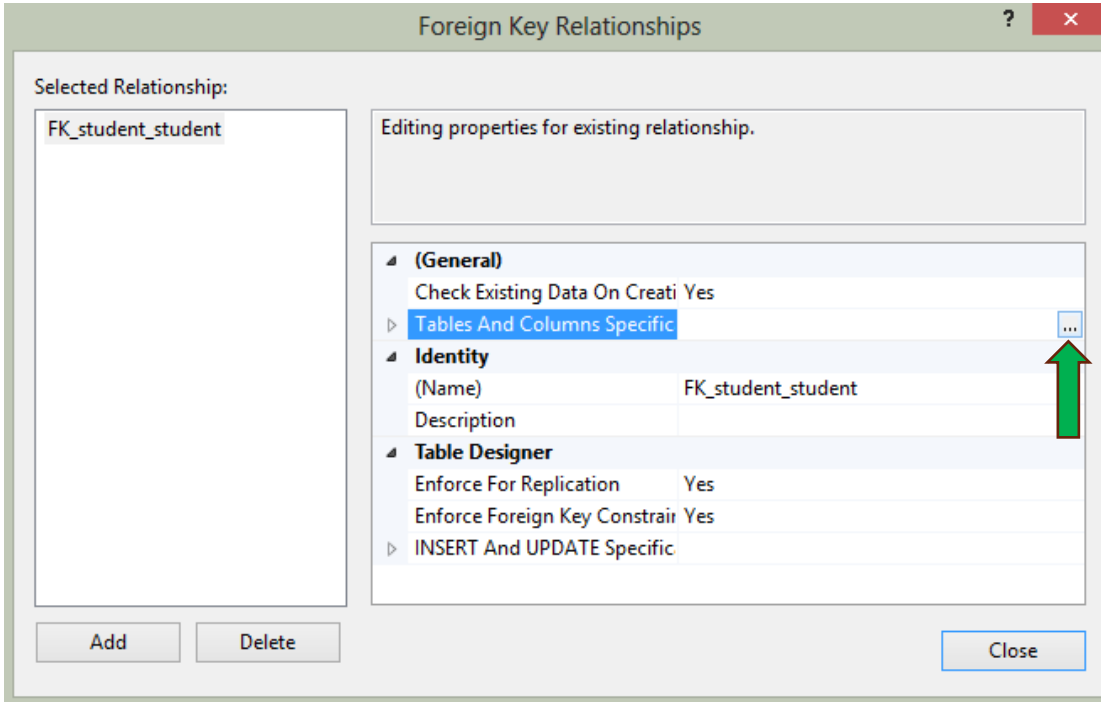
Foreign Key Relationships

?

Selected Relationship:

FK_student_student

Editing properties for existing relationship.

| | |
|---|---|
| (General) | |
| Check Existing Data On Creati | Yes |
| Tables And Columns Specific | ... |
| Identity | |
| (Name) | FK_student_student |
| Description | |
| Table Designer | |
| Enforce For Replication | Yes |
| Enforce Foreign Key Constrair | Yes |
| INSERT And UPDATE Specific | |

Add

Delete

Close